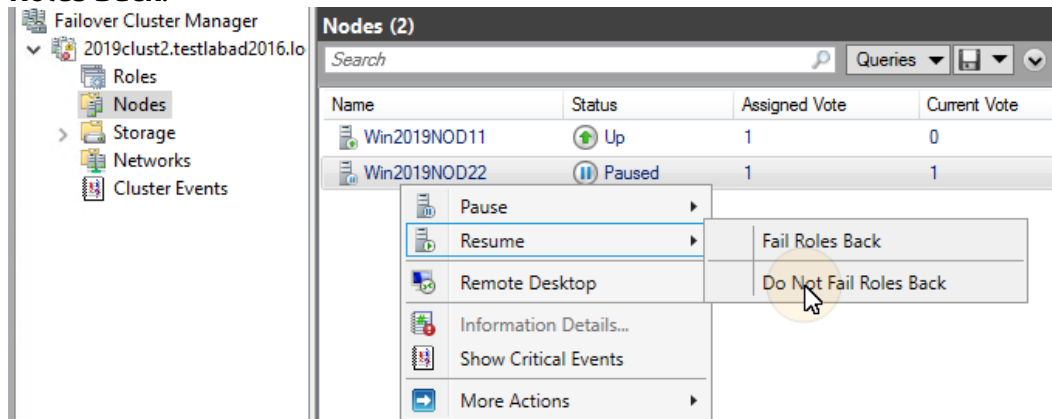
Roles Back.

Failover Cluster Manager
2019clust2.testlabad2016.lo
Roles
Nodes
Storage
Networks
Cluster Events

Nodes (2)
Search
Queries

| Name | Status | Assigned Vote | Current Vote |
|---|---|---|---|
| Win2019NOD11 | Up | 1 | 0 |
| Win2019NOD22 | Paused | 1 | 1 |

Pause
Resume
Remote Desktop
Information Details...
Show Critical Events
More Actions

Fail Roles Back
Do Not Fail Roles Back